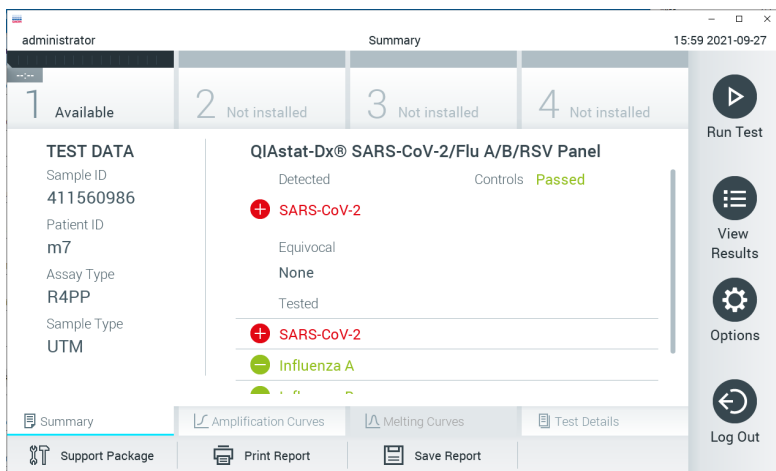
administrator

Summary

15:59 2021-09-27

--:--

1 Available

2 Not installed

3 Not installed

4 Not installed

Run Test

TEST DATA

Sample ID

411560986

Patient ID

m7

Assay Type

R4PP

Sample Type

UTM

QIAstat-Dx® SARS-CoV-2/Flu A/B/RSV Panel

Detected

Controls Passed

SARS-CoV-2

Equivocal

None

Tested

SARS-CoV-2

Influenza A

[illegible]

View Results

Options

Log Out

Summary

Amplification Curves

Melting Curves

Test Details

Support Package

Print Report

Save Report